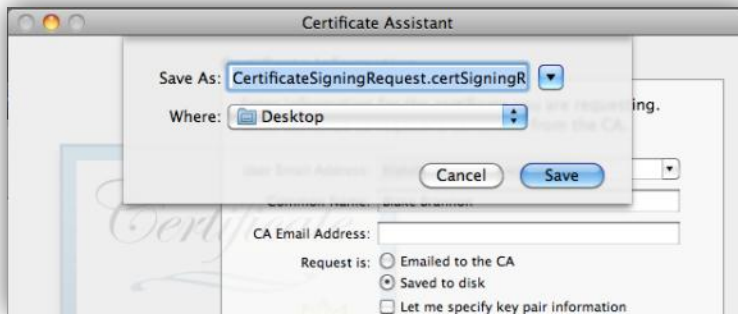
Certificate Assistant

Save As: CertificateSigningRequest.certSigningR

Where: Desktop

Cancel

Save

ing.

CA Email Address:

Request is:

Emailed to the CA

Saved to disk

Let me specify key pair information